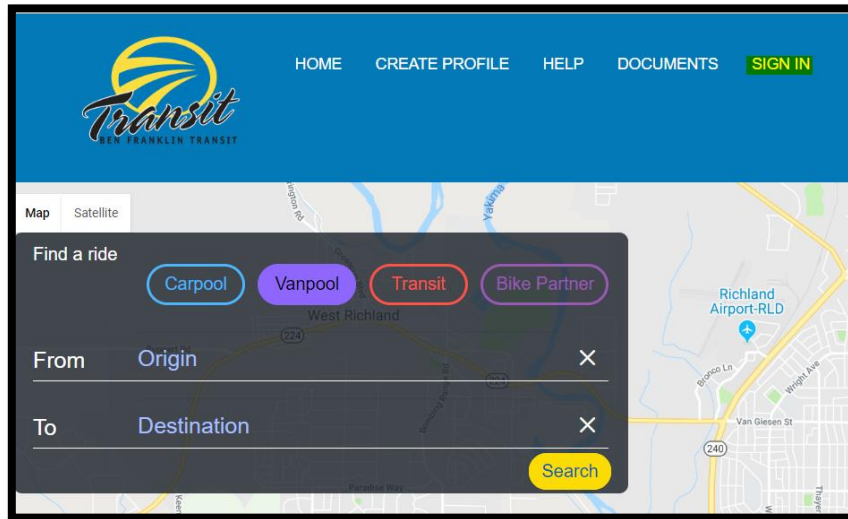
Transit
BEN FRANKLIN TRANSIT

HOME CREATE PROFILE HELP DOCUMENTS SIGN IN

Map Satellite

Find a ride

Carpool Vanpool Transit Bike Partner

West Richland

Richland Airport-RLD

Yakima

224

240

Bronco Ln

Wright Ave

Van Giesen St

Paradise Way

From Origin ✕

To Destination ✕

Search